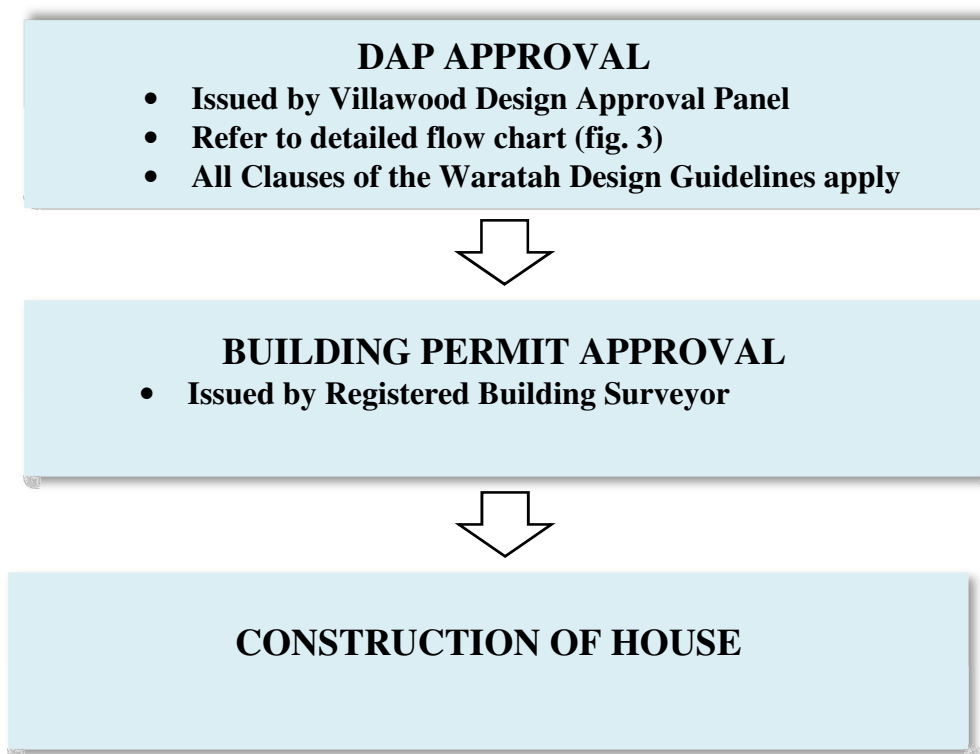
DAP APPROVAL

- Issued by Villawood Design Approval Panel
- Refer to detailed flow chart (fig. 3)
- All Clauses of the Waratah Design Guidelines apply

BUILDING PERMIT APPROVAL

- Issued by Registered Building Surveyor

CONSTRUCTION OF HOUSE